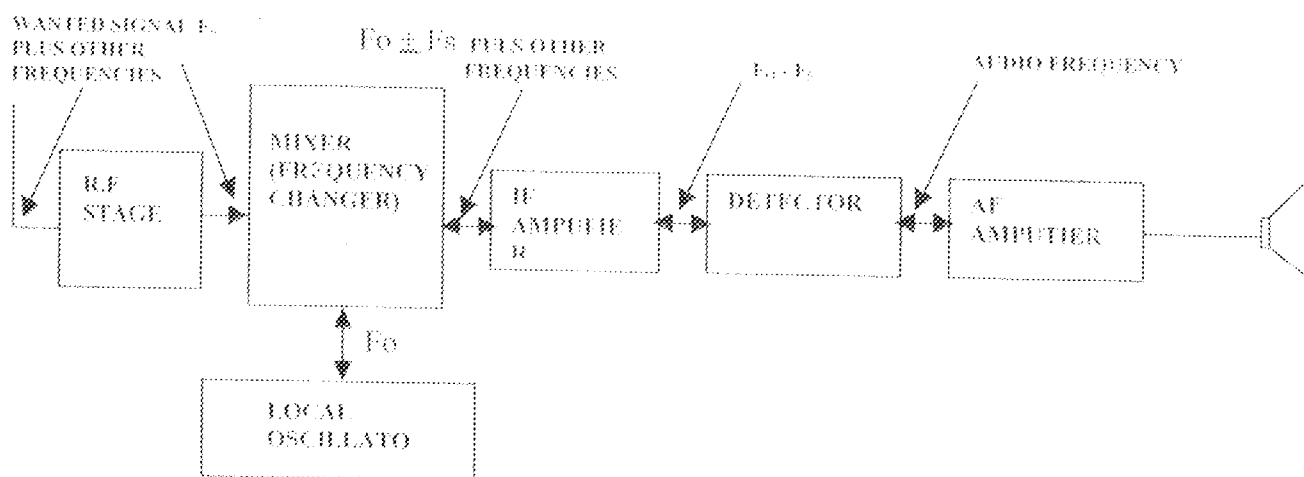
WANTED SIGNAL $F_s$ PLUS OTHER FREQUENCIES

$F_o \pm F_s$ PLUS OTHER FREQUENCIES

$F_o - F_s$

AUDIO FREQUENCY

R.F STAGE

MIXER (FREQUENCY CHANGER)

IF AMPLIFIE R

DETECTOR

AF AMPLIFIER

$F_o$

LOCAL OSCILLATO